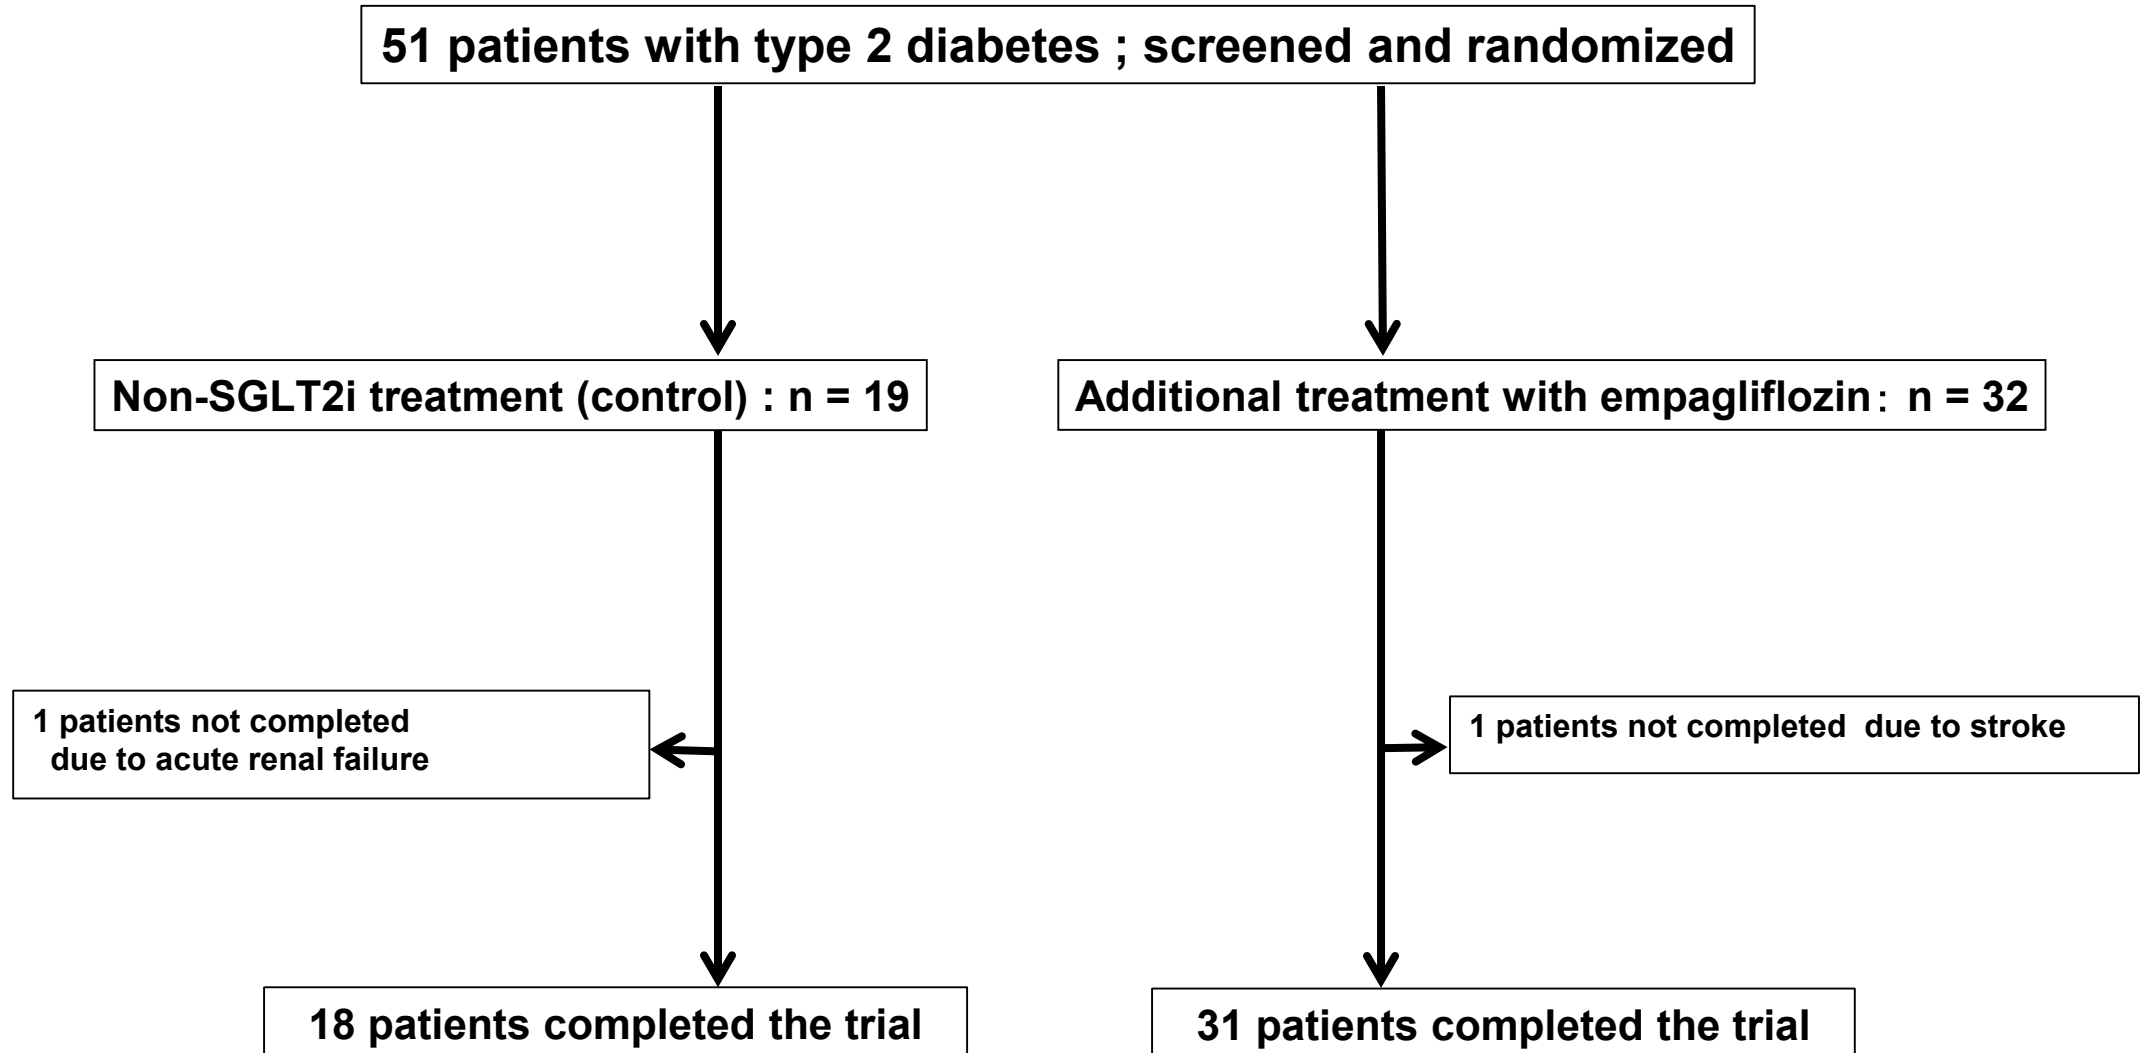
51 patients with type 2 diabetes ; screened and randomized

Non-SGLT2i treatment (control) : n = 19

Additional treatment with empagliflozin：n = 32

1 patients not completed due to acute renal failure

1 patients not completed due to stroke

18 patients completed the trial

31 patients completed the trial